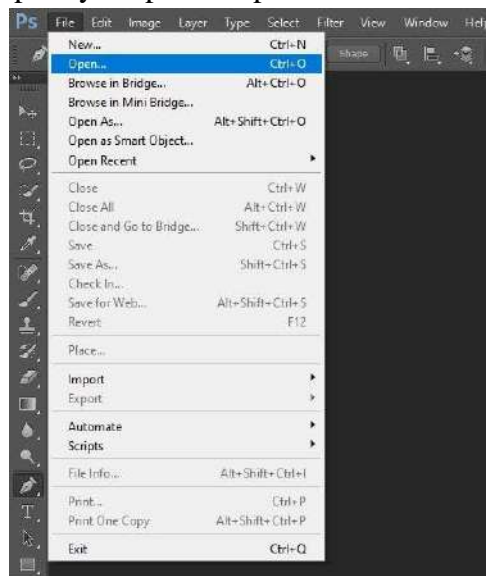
Ps File Edit Image Layer Type Select Filter View Window Help

Shape

New... Ctrl+N
Open... Ctrl+O
Browse in Bridge... Alt+Ctrl+O
Browse in Mini Bridge...
Open As... Alt+Shift+Ctrl+O
Open as Smart Object...
Open Recent

Close Ctrl+W
Close All Alt+Ctrl+W
Close and Go to Bridge... Shift+Ctrl+W
Save Ctrl+S
Save As... Shift+Ctrl+S
Check In...
Save for Web... Alt+Shift+Ctrl+S
Revert F12

Place...

Import
Export

Automate
Scripts

File Info... Alt+Shift+Ctrl+I

Print... Ctrl+P
Print One Copy Alt+Shift+Ctrl+P

Exit Ctrl+Q